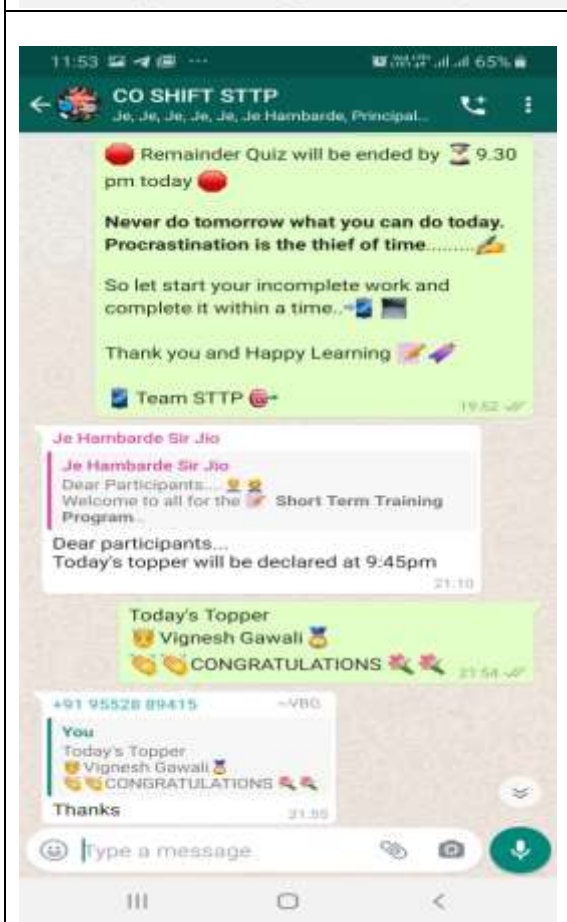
11:53 ···
65%

CO SHIFT STTP
Je, Je, Je, Je, Je, Je Hambarde, Principal...

Remainder Quiz will be ended by 9.30 pm today

**Never do tomorrow what you can do today. Procrastination is the thief of time.........**

So let start your incomplete work and complete it within a time..

Thank you and Happy Learning

Team STTP

19:52

Je Hambarde Sir Jio

Je Hambarde Sir Jio
Dear Participants....
Welcome to all for the **Short Term Training Program**..

Dear participants...
Today's topper will be declared at 9:45pm

21:10

Today's Topper
Vignesh Gawali
CONGRATULATIONS

21:54

+91 95528 89415 ~VBG

You
Today's Topper
Vignesh Gawali
CONGRATULATIONS

Thanks

21:55

Type a message